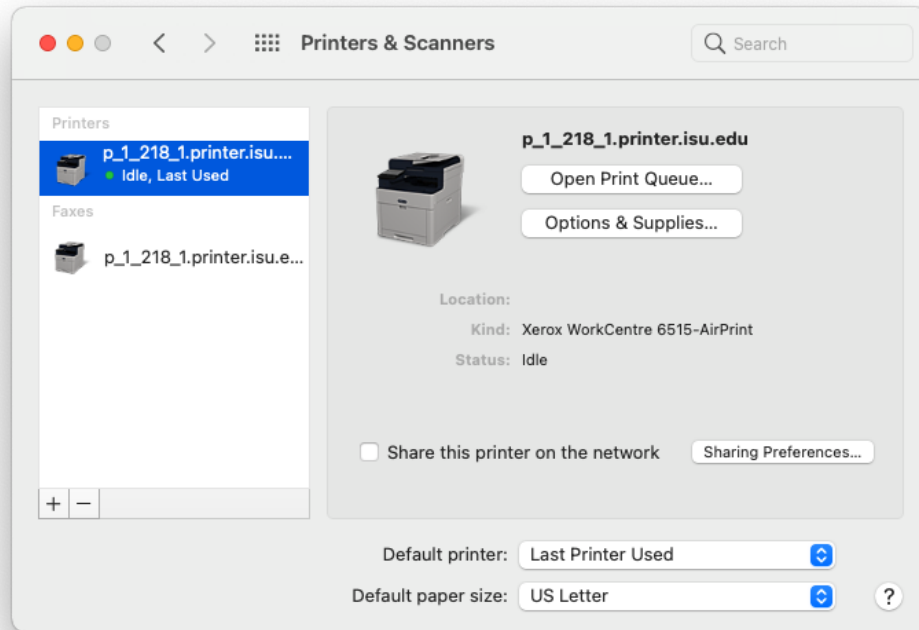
Printers & Scanners

Search

Printers

p_1_218_1.printer.isu....

Idle, Last Used

Faxes

p_1_218_1.printer.isu.e...

+ −

p_1_218_1.printer.isu.edu

Open Print Queue...

Options & Supplies...

Location:

Kind: Xerox WorkCentre 6515-AirPrint

Status: Idle

Share this printer on the network

Sharing Preferences...

Default printer: Last Printer Used

Default paper size: US Letter

?